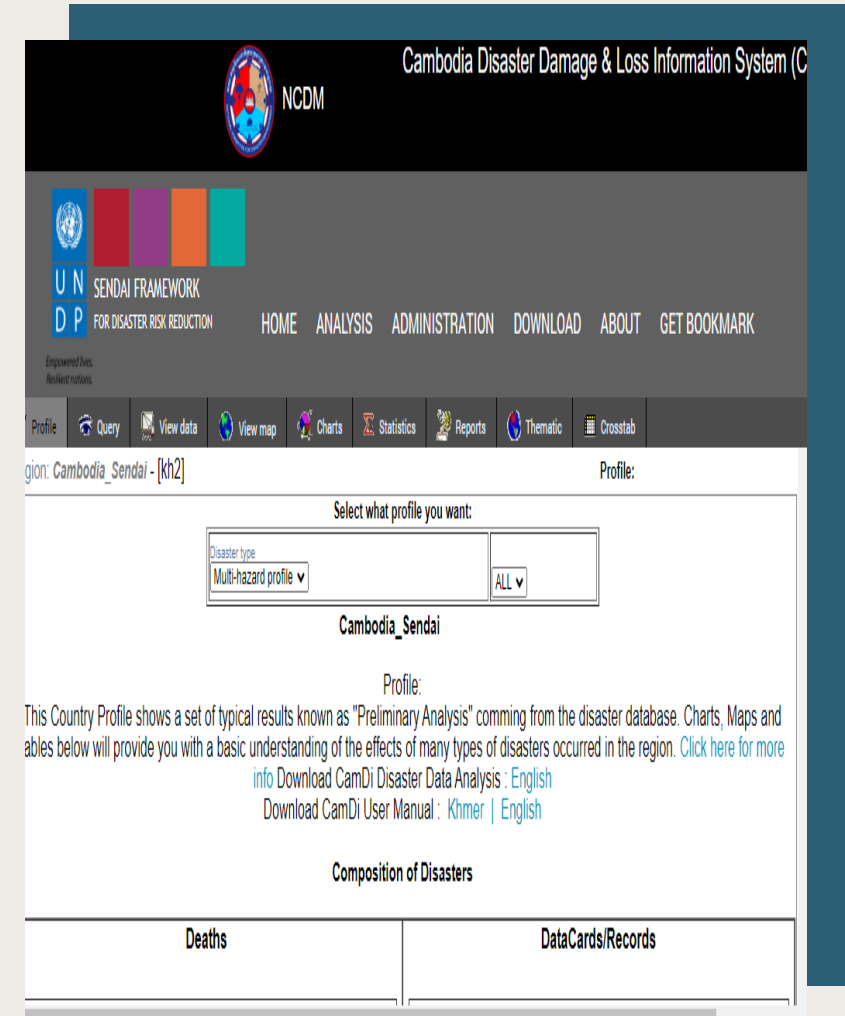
NCDM

Cambodia Disaster Damage & Loss Information System (C

U N
D P

Empowered lives.
Resilient nations.

SENDAI FRAMEWORK
FOR DISASTER RISK REDUCTION

HOME ANALYSIS ADMINISTRATION DOWNLOAD ABOUT GET BOOKMARK

Profile | Query | View data | View map | Charts | Statistics | Reports | Thematic | Crosstab

gion: Cambodia_Sendai - [kh2]

Profile:

Select what profile you want:

Disaster type
Multi-hazard profile

ALL

Cambodia_Sendai

Profile:

This Country Profile shows a set of typical results known as "Preliminary Analysis" comming from the disaster database. Charts, Maps and ables below will provide you with a basic understanding of the effects of many types of disasters occurred in the region. Click here for more info Download CamDi Disaster Data Analysis : English

Download CamDi User Manual : Khmer | English

Composition of Disasters

| Deaths | DataCards/Records |
|---|---|